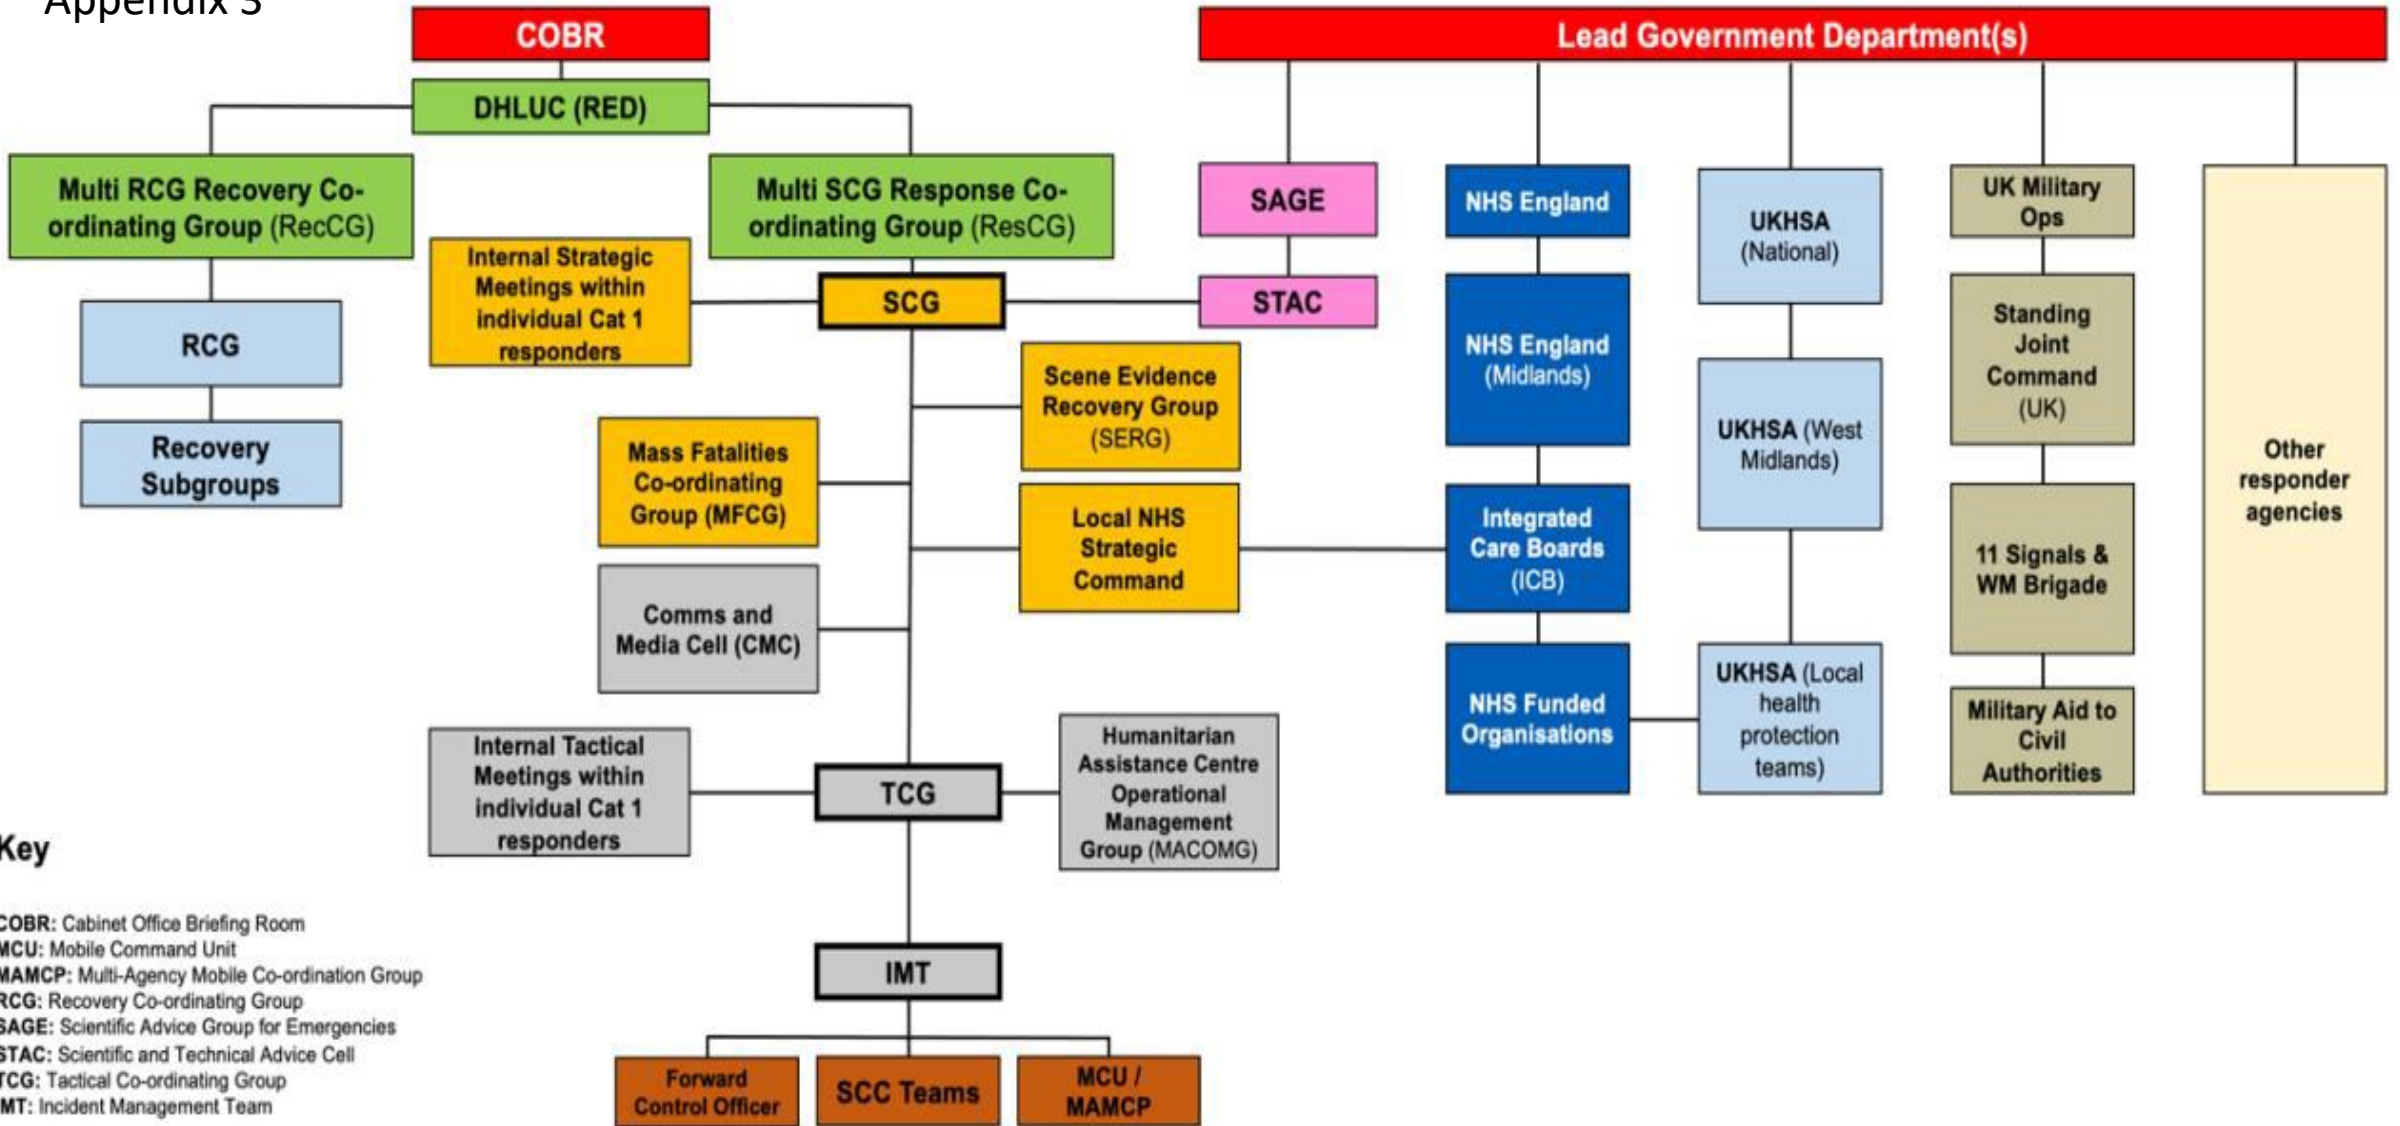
Appendix 3

COBR

Lead Government Department(s)

DHLUC (RED)

Multi RCG Recovery Co-ordinating Group (RecCG)

Multi SCG Response Co-ordinating Group (ResCG)

SAGE

NHS England

UKHSA (National)

UK Military Ops

Other responder agencies

Internal Strategic Meetings within individual Cat 1 responders

SCG

STAC

RCG

Recovery Subgroups

NHS England (Midlands)

Standing Joint Command (UK)

Scene Evidence Recovery Group (SERG)

Mass Fatalities Co-ordinating Group (MFCG)

UKHSA (West Midlands)

Local NHS Strategic Command

Integrated Care Boards (ICB)

11 Signals & WM Brigade

Comms and Media Cell (CMC)

UKHSA (Local health protection teams)

NHS Funded Organisations

Military Aid to Civil Authorities

Internal Tactical Meetings within individual Cat 1 responders

TCG

Humanitarian Assistance Centre Operational Management Group (MACOMG)

Key

COBR: Cabinet Office Briefing Room
MCU: Mobile Command Unit
MAMCP: Multi-Agency Mobile Co-ordination Group
RCG: Recovery Co-ordinating Group
SAGE: Scientific Advice Group for Emergencies
STAC: Scientific and Technical Advice Cell
TCG: Tactical Co-ordinating Group
IMT: Incident Management Team

IMT

Forward Control Officer

SCC Teams

MCU / MAMCP